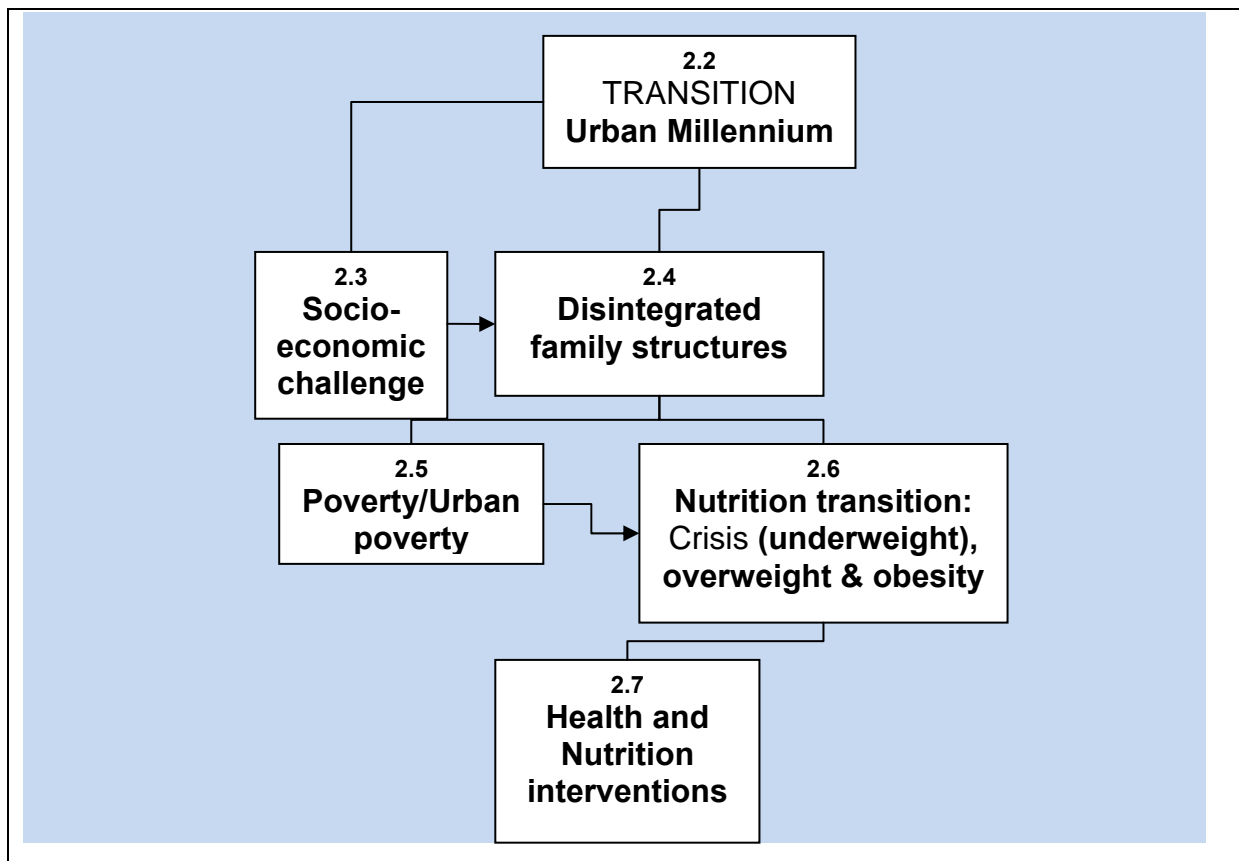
2.2
TRANSITION
Urban Millennium

2.3
Socio-economic challenge

2.4
Disintegrated family structures

2.5
Poverty/Urban poverty

2.6
Nutrition transition:
Crisis (underweight), overweight & obesity

2.7
Health and Nutrition interventions